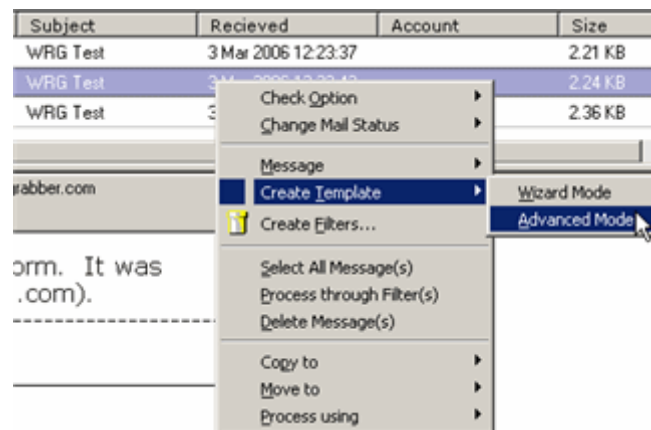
| Subject | Recieved | Account | Size |
|---|---|---|---|
| WRG Test | 3 Mar 2006 12:23:37 | | 2.21 KB |
| WRG Test | 3 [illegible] | | 2.24 KB |
| WRG Test | 3 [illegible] | | 2.36 KB |

Check Option
Change Mail Status
Message
Create Template
Wizard Mode
Advanced Mode
Create Filters...
Select All Message(s)
Process through Filter(s)
Delete Message(s)
Copy to
Move to
Process using

rabber.com

orm. It was
.com).